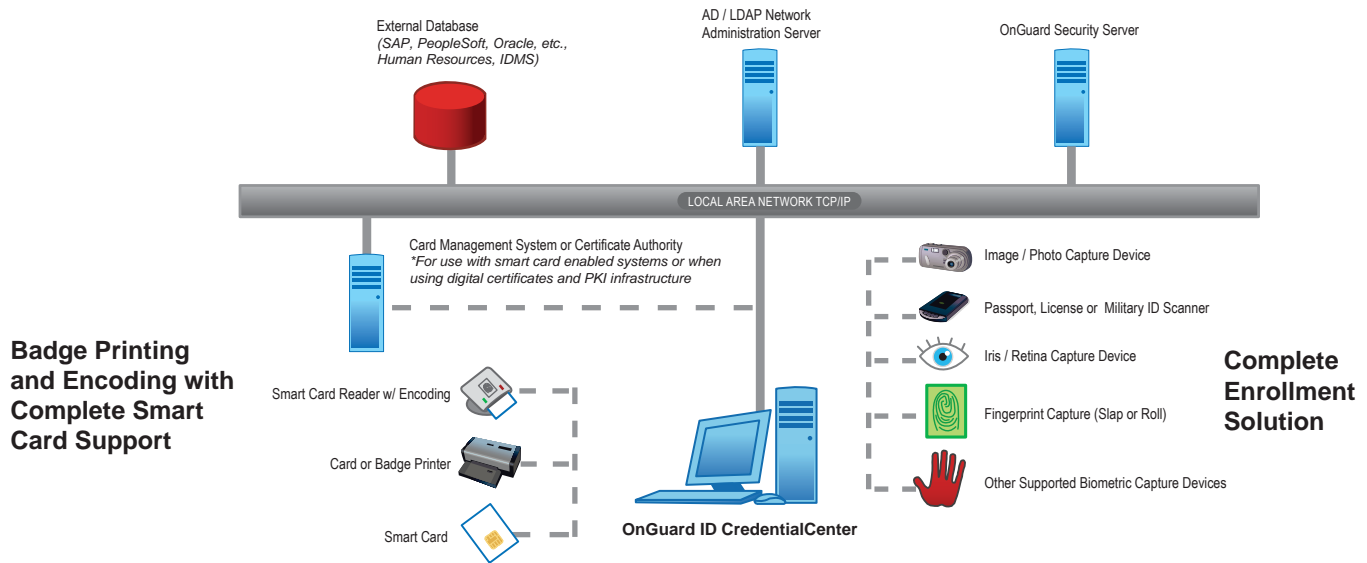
External Database
(SAP, PeopleSoft, Oracle, etc., Human Resources, IDMS)

AD / LDAP Network Administration Server

OnGuard Security Server

LOCAL AREA NETWORK TCP/IP

Card Management System or Certificate Authority
*For use with smart card enabled systems or when using digital certificates and PKI infrastructure

Image / Photo Capture Device

Passport, License or Military ID Scanner

Iris / Retina Capture Device

Fingerprint Capture (Slap or Roll)

Other Supported Biometric Capture Devices

Complete Enrollment Solution

Badge Printing and Encoding with Complete Smart Card Support

Smart Card Reader w/ Encoding

Card or Badge Printer

Smart Card

OnGuard ID CredentialCenter